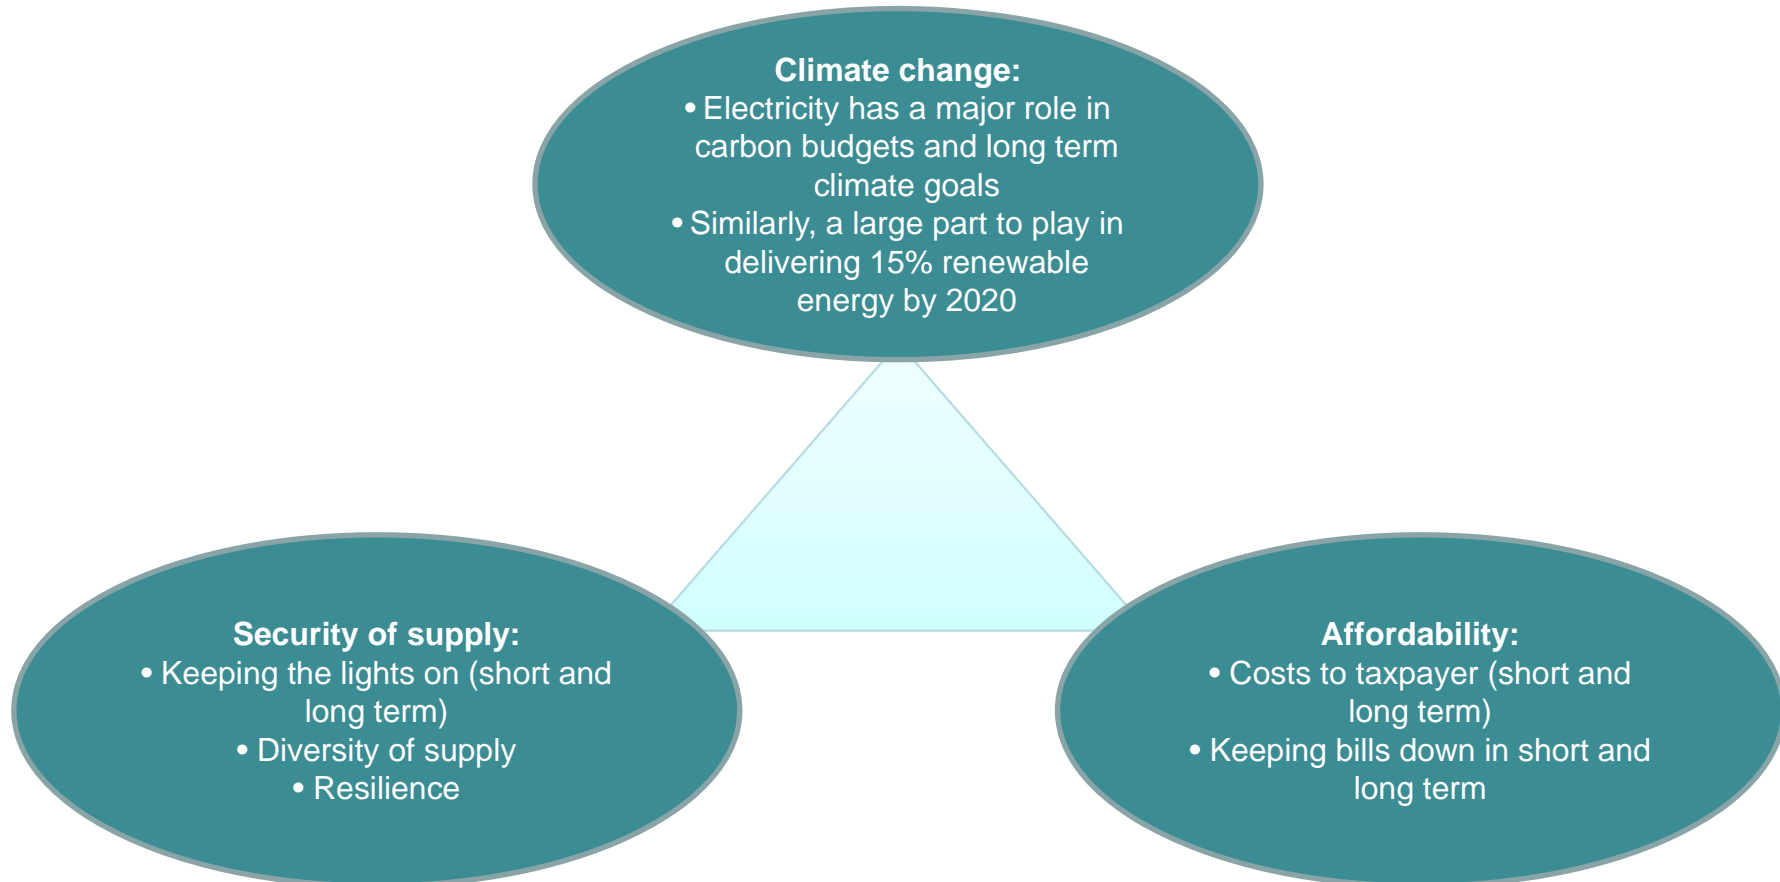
**Climate change:**
• Electricity has a major role in carbon budgets and long term climate goals
• Similarly, a large part to play in delivering 15% renewable energy by 2020

**Security of supply:**
• Keeping the lights on (short and long term)
• Diversity of supply
• Resilience

**Affordability:**
• Costs to taxpayer (short and long term)
• Keeping bills down in short and long term